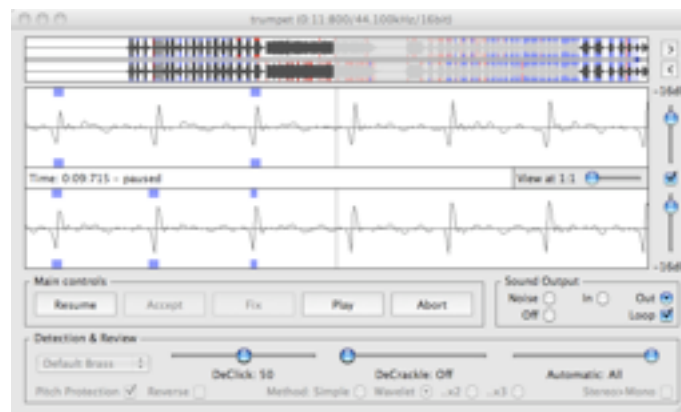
trumpet (0:11.800/44.100kHz/16bit)

-16dB

Time: 0:09.715 – paused

View at 1:1

-16dB

Main controls

Resume

Accept

Fix

Play

Abort

Sound Output

Noise

In

Out

Off

Loop

Detection & Review

Default Brass

DeClick: 50

DeCrackle: Off

Automatic: All

Pitch Protection

Reverse

Method: Simple

Wavelet

..x2

..x3

Stereo>Mono